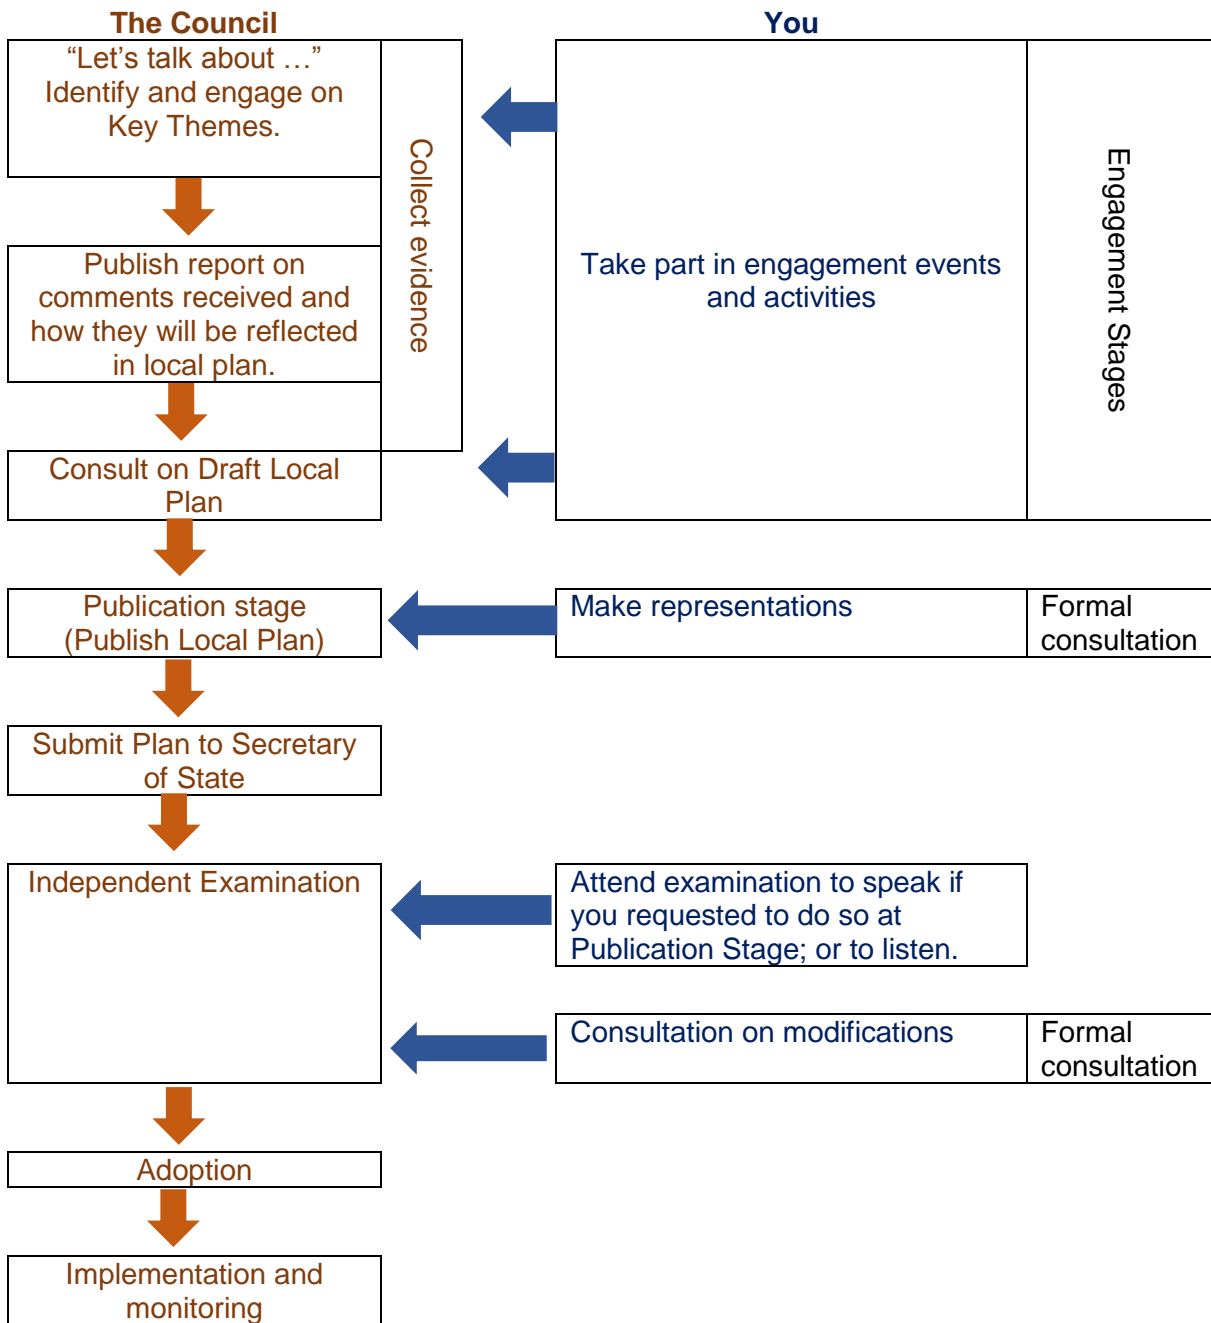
The Council

You

“Let’s talk about …” Identify and engage on Key Themes.

Collect evidence

Take part in engagement events and activities

Engagement Stages

Publish report on comments received and how they will be reflected in local plan.

Consult on Draft Local Plan

Publication stage (Publish Local Plan)

Make representations

Formal consultation

Submit Plan to Secretary of State

Independent Examination

Attend examination to speak if you requested to do so at Publication Stage; or to listen.

Consultation on modifications

Formal consultation

Adoption

Implementation and monitoring